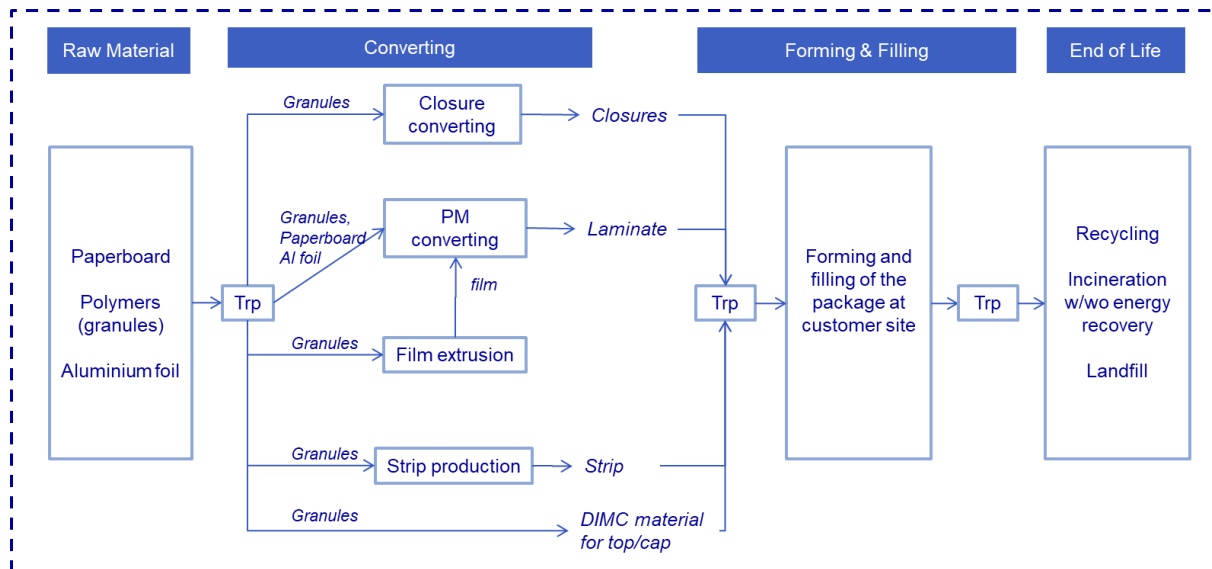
Raw Material

Converting

Forming & Filling

End of Life

Paperboard

Polymers (granules)

Aluminium foil

Trp

Granules

Closure converting

Closures

Granules, Paperboard Al foil

PM converting

Laminate

film

Granules

Film extrusion

Granules

Strip production

Strip

Granules

DIMC material for top/cap

Trp

Forming and filling of the package at customer site

Trp

Recycling

Incineration w/wo energy recovery

Landfill